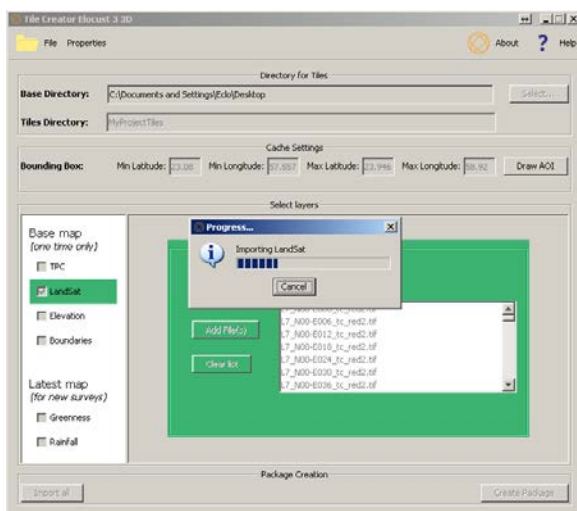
Tile Creator Elocust 3 3D

File Properties

About ? Help

Directory for Tiles

Base Directory: C:\Documents and Settings\Eclo\Desktop

Select...

Tiles Directory: MyProjectTiles

Cache Settings

Bounding Box: Min Latitude: 23.08 Min Longitude: 37.557 Max Latitude: 23.946 Max Longitude: 58.92 Draw AOI

Select layers

Base map
(one time only)

TPC

LandSat

Elevation

Boundaries

Latest map
(for new surveys)

Greenness

Rainfall

Progress...

Importing LandSat

Cancel

Add File(s)

Clear list

L7_N00-E000_tc_red2.tif
L7_N00-E006_tc_red2.tif
L7_N00-E012_tc_red2.tif
L7_N00-E018_tc_red2.tif
L7_N00-E024_tc_red2.tif
L7_N00-E030_tc_red2.tif
L7_N00-E036_tc_red2.tif

Package Creation

Import all

Create Package